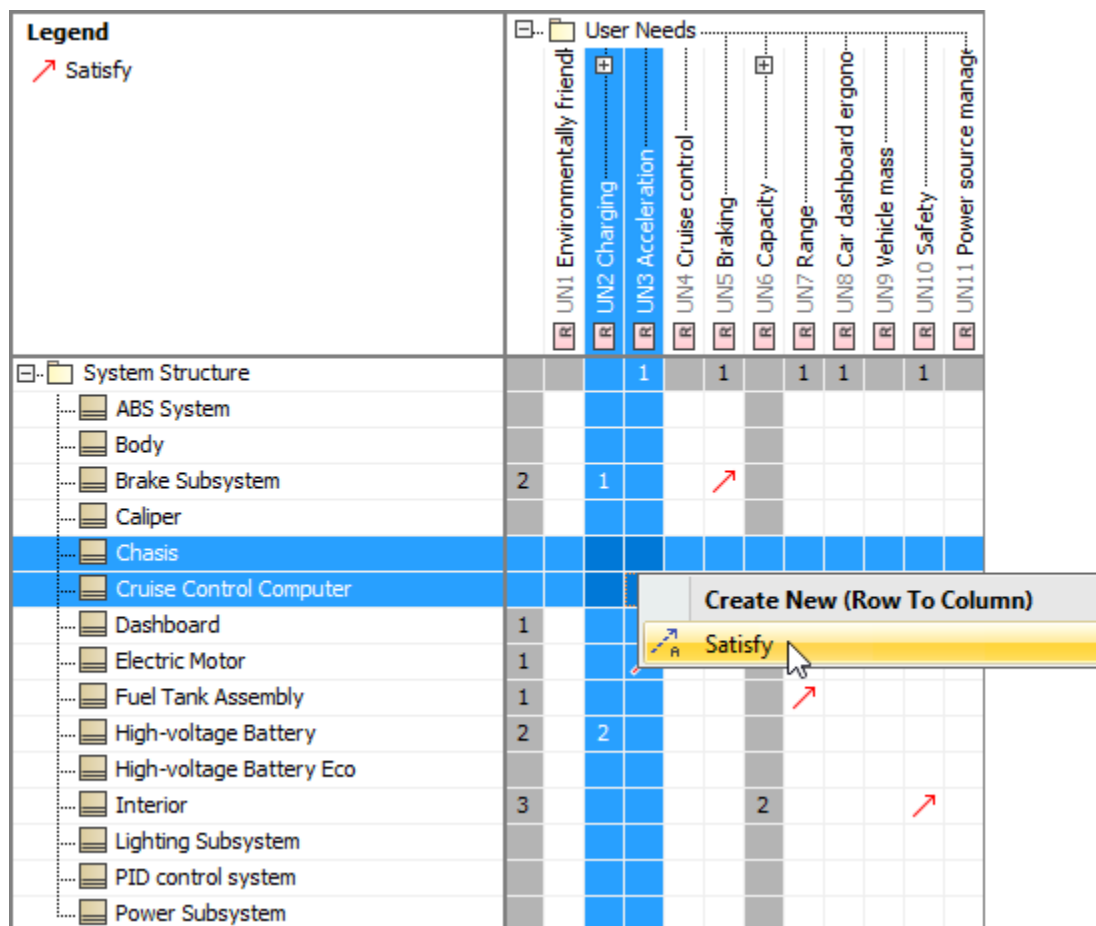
Legend
Satisfy

User Needs

| | UN1 Environmentally friendl | UN2 Charging | UN3 Acceleration | UN4 Cruise control | UN5 Braking | UN6 Capacity | UN7 Range | UN8 Car dashboard ergono | UN9 Vehicle mass | UN10 Safety | UN11 Power source manag |
|---|---|---|---|---|---|---|---|---|---|---|---|
| System Structure | | | 1 | | 1 | | 1 | 1 | | 1 | |
| ABS System | | | | | | | | | | | |
| Body | | | | | | | | | | | |
| Brake Subsystem | 2 | | 1 | | | | | | | | |
| Caliper | | | | | | | | | | | |
| Chasis | | | | | | | | | | | |
| Cruise Control Computer | | | | | | | | | | | |
| Dashboard | 1 | | | | | | | | | | |
| Electric Motor | 1 | | | | | | | | | | |
| Fuel Tank Assembly | 1 | | | | | | | | | | |
| High-voltage Battery | 2 | | 2 | | | | | | | | |
| High-voltage Battery Eco | | | | | | | | | | | |
| Interior | 3 | | | | | 2 | | | | | |
| Lighting Subsystem | | | | | | | | | | | |
| PID control system | | | | | | | | | | | |
| Power Subsystem | | | | | | | | | | | |

Create New (Row To Column)
Satisfy